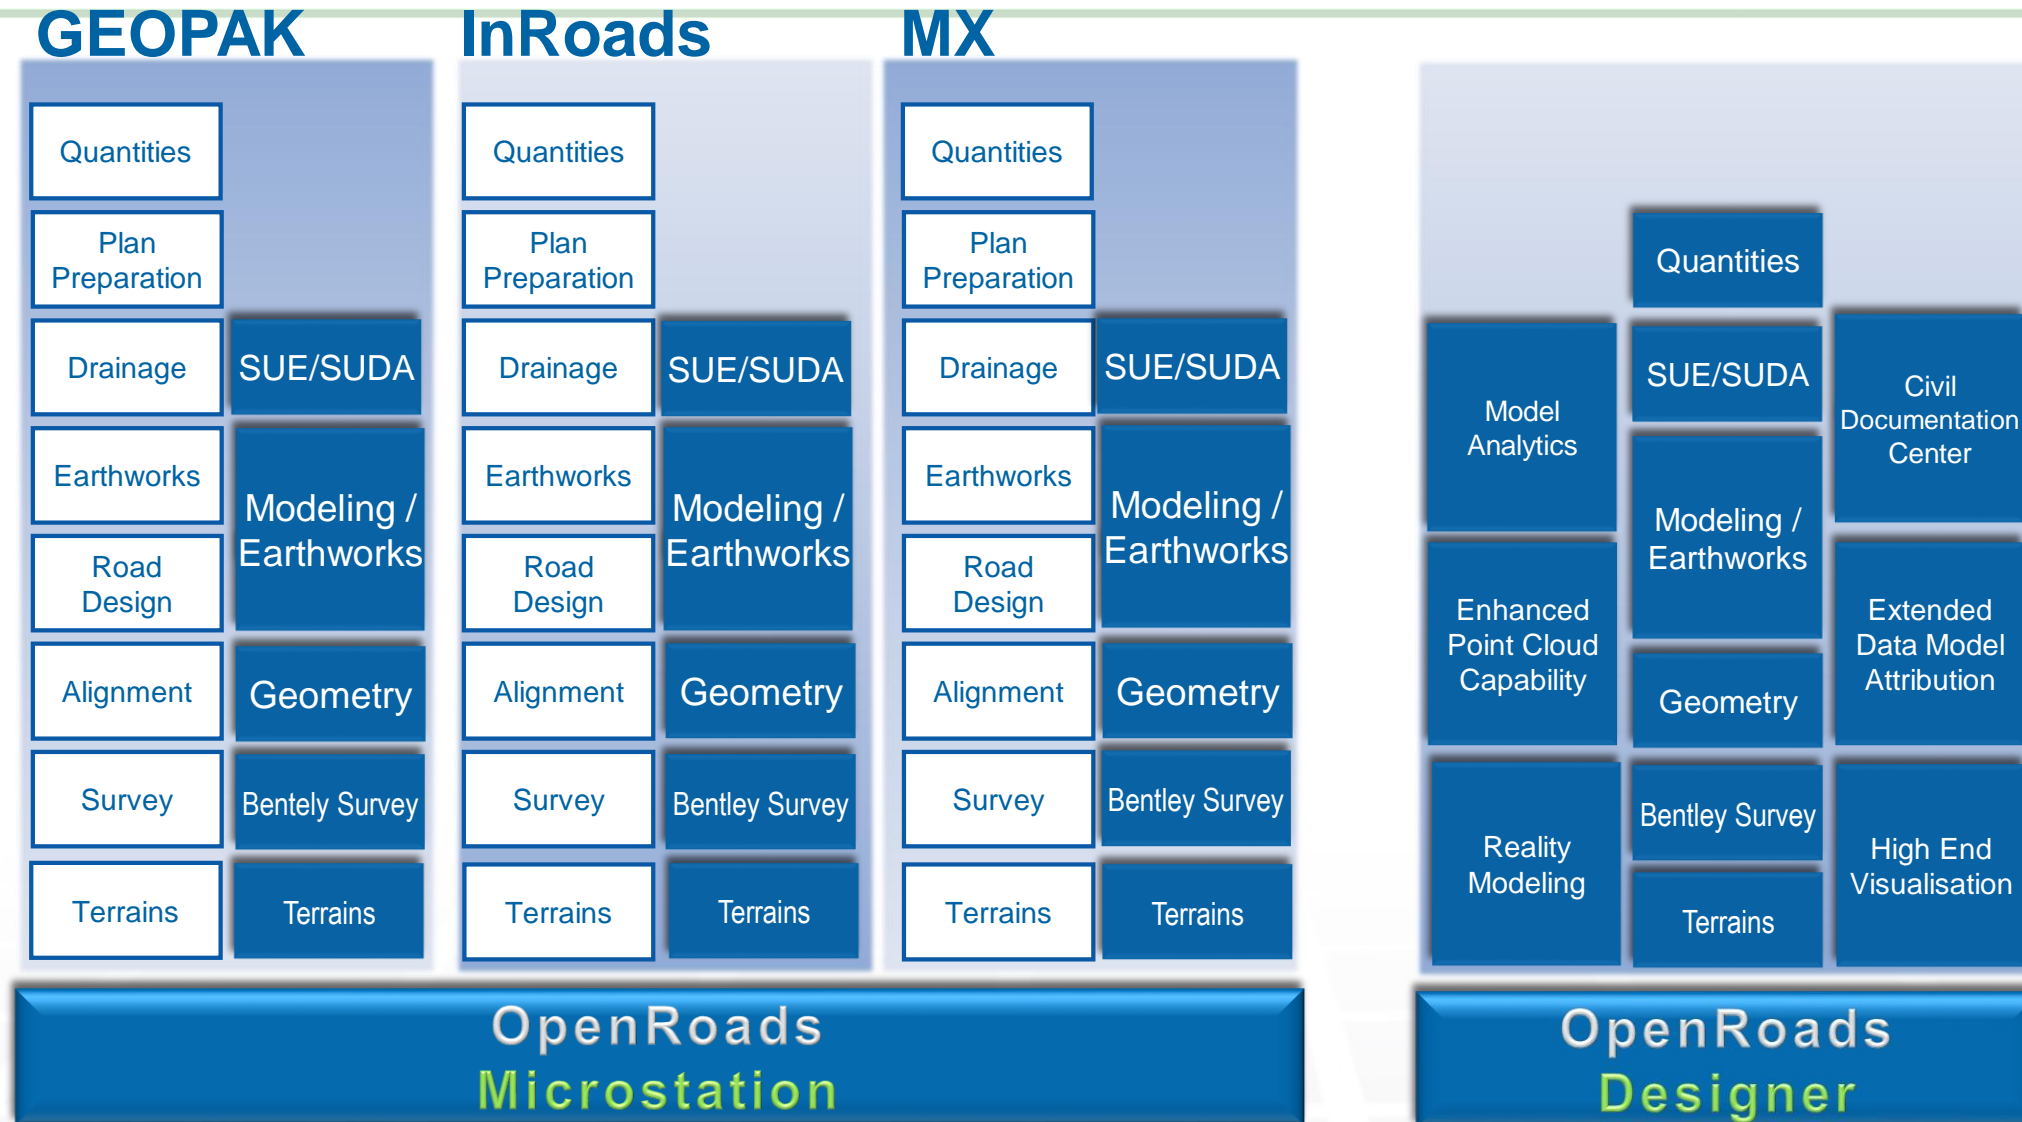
GEOPAK

Quantities
Plan Preparation
Drainage
SUE/SUDA
Earthworks
Modeling / Earthworks
Road Design
Alignment
Geometry
Survey
Bentely Survey
Terrains
Terrains

InRoads

Quantities
Plan Preparation
Drainage
SUE/SUDA
Earthworks
Modeling / Earthworks
Road Design
Alignment
Geometry
Survey
Bentley Survey
Terrains
Terrains

MX

Quantities
Plan Preparation
Drainage
SUE/SUDA
Earthworks
Modeling / Earthworks
Road Design
Alignment
Geometry
Survey
Bentley Survey
Terrains
Terrains

OpenRoads
Microstation

Quantities
Model Analytics
SUE/SUDA
Civil Documentation Center
Modeling / Earthworks
Enhanced Point Cloud Capability
Geometry
Extended Data Model Attribution
Reality Modeling
Bentley Survey
High End Visualisation
Terrains

OpenRoads
Designer